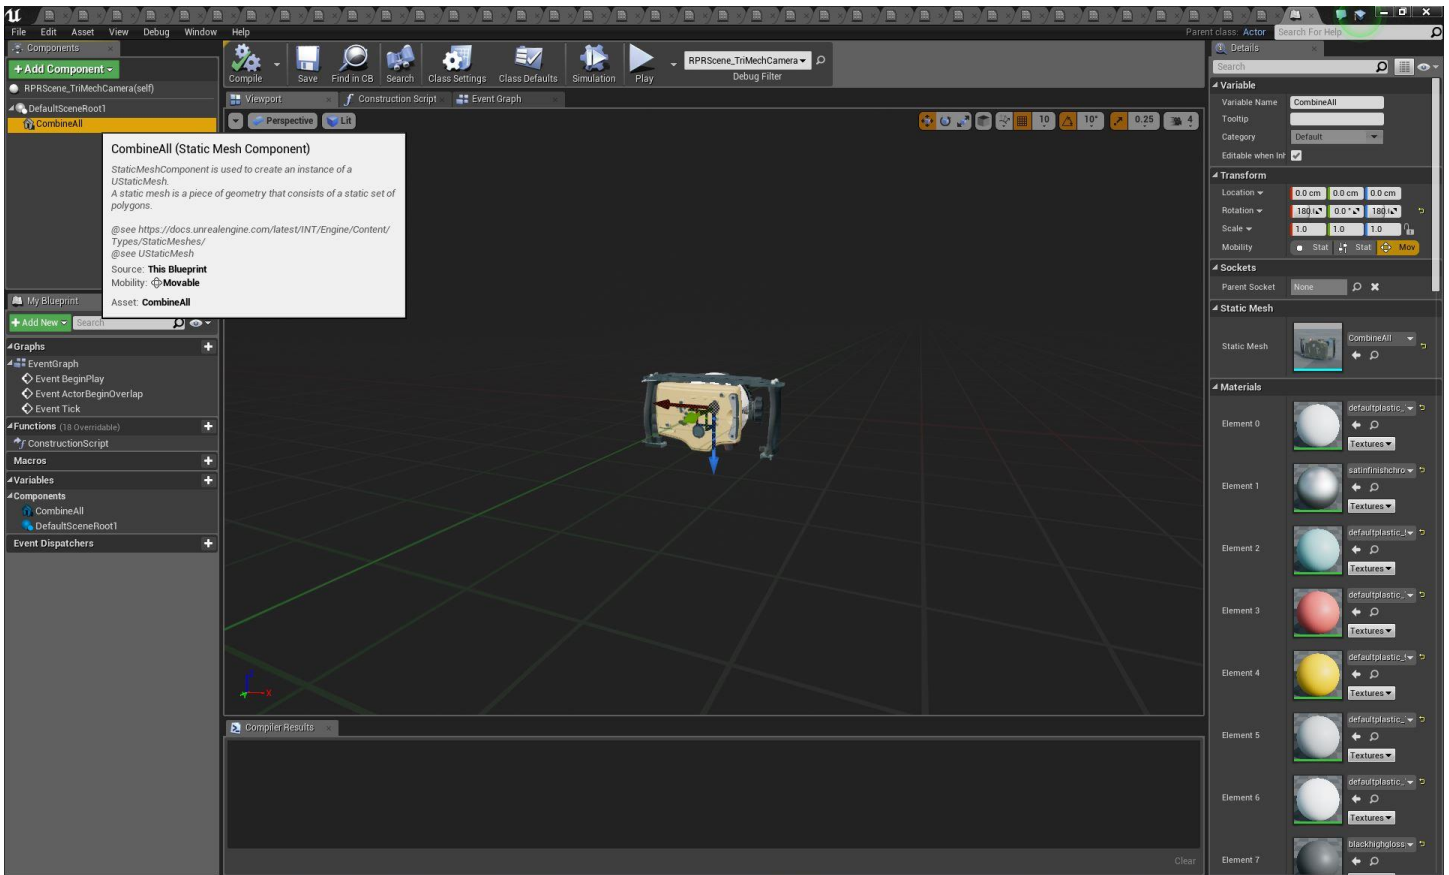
File Edit Asset View Debug Window Help

Parent class: Actor Search For Help

Components

+Add Component

RPRScene_TriMechCamera(self)

DefaultSceneRoot1

CombineAll

Compile Save Find in CB Search Class Settings Class Defaults Simulation Play

RPRScene_TriMechCamera

Debug Filter

Viewport Construction Script Event Graph

Perspective Lit

10 10° 0.25 4

CombineAll (Static Mesh Component)

StaticMeshComponent is used to create an instance of a UStaticMesh.
A static mesh is a piece of geometry that consists of a static set of polygons.

@see https://docs.unrealengine.com/latest/INT/Engine/Content/Types/StaticMeshes/
@see UStaticMesh

Source: This Blueprint
Mobility: Movable

Asset: CombineAll

My Blueprint

+Add New Search

Graphs
EventGraph
Event BeginPlay
Event ActorBeginOverlap
Event Tick
Functions (18 Overridable)
ConstructionScript
Macros
Variables
Components
CombineAll
DefaultSceneRoot1
Event Dispatchers

Compiler Results

Clear

Details

Search

Variable
Variable Name CombineAll
Tooltip
Category Default
Editable when Inh

Transform
Location 0.0 cm 0.0 cm 0.0 cm
Rotation 180 0.0 180
Scale 1.0 1.0 1.0
Mobility Stat Stat Mov

Sockets
Parent Socket None

Static Mesh
Static Mesh CombineAll

Materials
Element 0 defaultplastic_ Textures
Element 1 satinfinishchro Textures
Element 2 defaultplastic_l Textures
Element 3 defaultplastic_ Textures
Element 4 defaultplastic_l Textures
Element 5 defaultplastic_ Textures
Element 6 defaultplastic_ Textures
Element 7 blackhighgloss